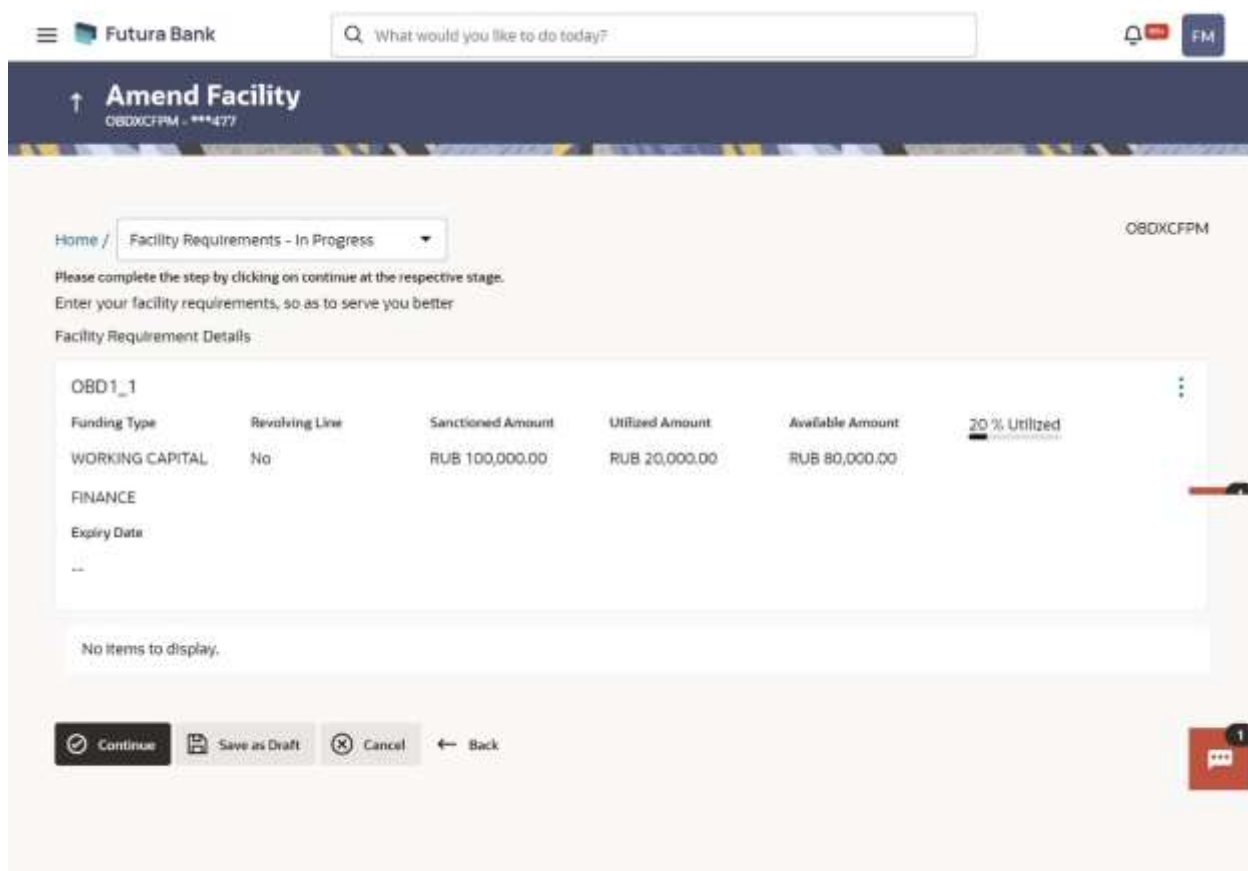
Futura Bank

What would you like to do today?

FM

Amend Facility

OBDXCFPM - ***477

Home / Facility Requirements - In Progress

OBDXCFPM

Please complete the step by clicking on continue at the respective stage.

Enter your facility requirements, so as to serve you better

Facility Requirement Details

OBD1_1

| Funding Type | Revolving Line | Sanctioned Amount | Utilized Amount | Available Amount | 20 % Utilized |
|---|---|---|---|---|---|
| WORKING CAPITAL FINANCE | No | RUB 100,000.00 | RUB 20,000.00 | RUB 80,000.00 | |

Expiry Date

--

No items to display.

Continue Save as Draft Cancel Back

1